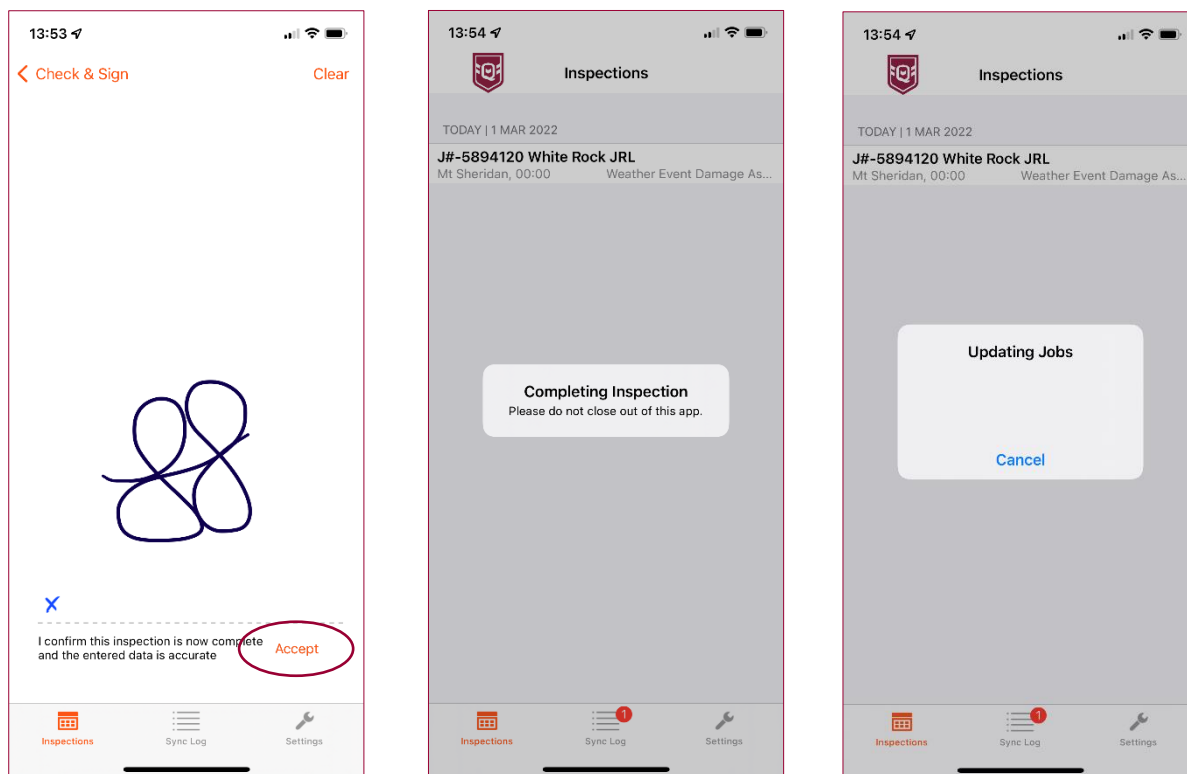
13:53

Check & Sign

Clear

X

I confirm this inspection is now complete and the entered data is accurate

Accept

Inspections

Sync Log

Settings

13:54

Inspections

TODAY | 1 MAR 2022

J#-5894120 White Rock JRL

Mt Sheridan, 00:00

Weather Event Damage As...

Completing Inspection

Please do not close out of this app.

Inspections

1

Sync Log

Settings

13:54

Inspections

TODAY | 1 MAR 2022

J#-5894120 White Rock JRL

Mt Sheridan, 00:00

Weather Event Damage As...

Updating Jobs

Cancel

Inspections

1

Sync Log

Settings